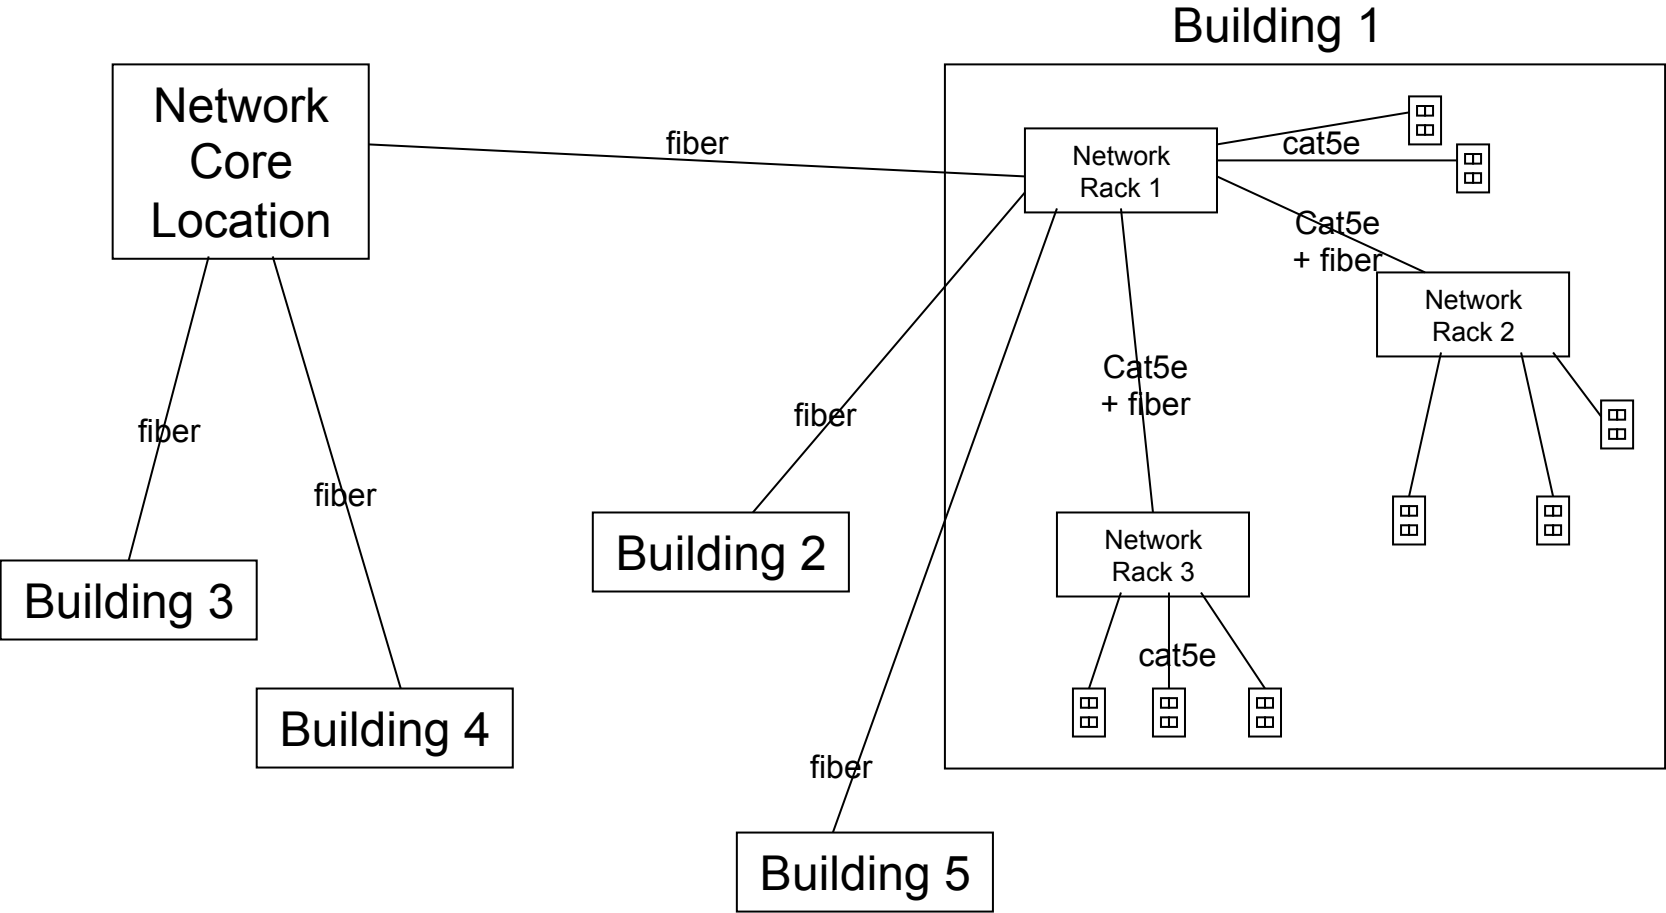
Building 1

Network Core Location

fiber

Network Rack 1

cat5e

Cat5e + fiber

Network Rack 2

Cat5e + fiber

fiber

fiber

fiber

Building 2

Network Rack 3

Building 3

cat5e

Building 4

fiber

Building 5